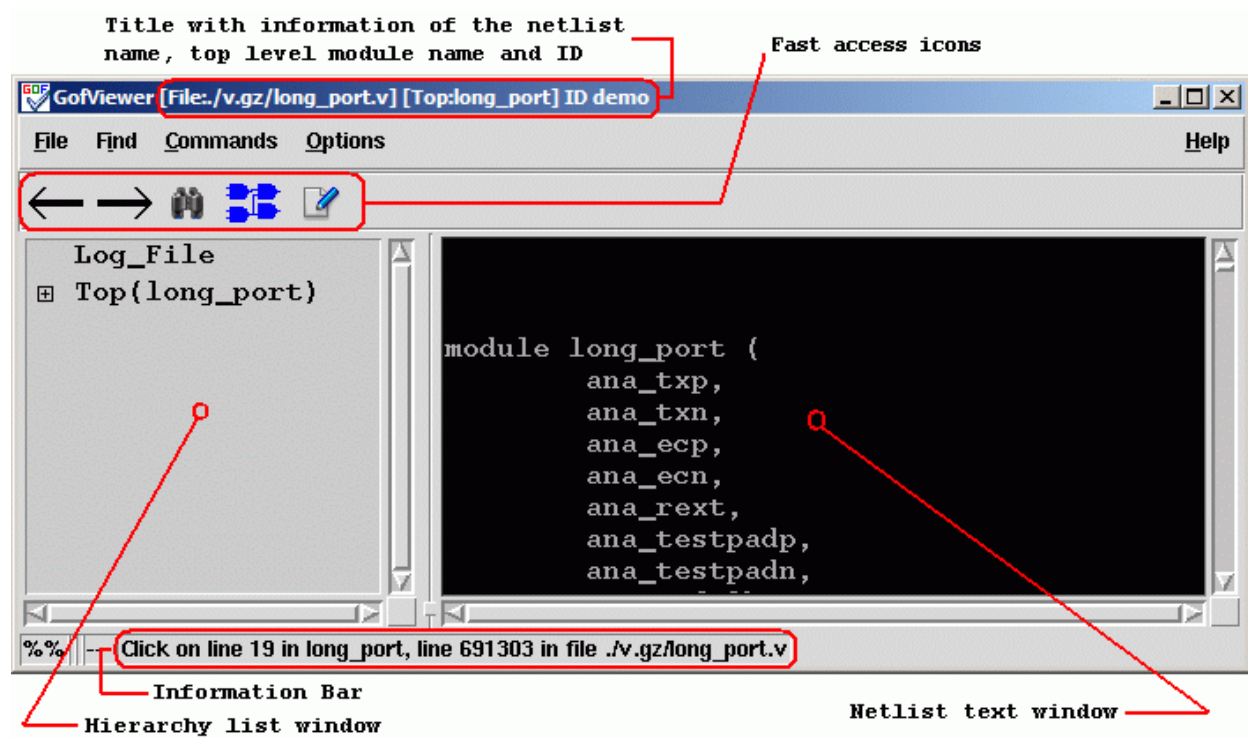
Title with information of the netlist name, top level module name and ID

Fast access icons

GofViewer [File:./v.gz/long_port.v] [Top:long_port] ID demo

File Find Commands Options Help

Log_File
⊞ Top(long_port)

module long_port (
ana_txp,
ana_txn,
ana_ecp,
ana_ecn,
ana_rext,
ana_testpadp,
ana_testpadn,

%% -- Click on line 19 in long_port, line 691303 in file ./v.gz/long_port.v

Information Bar

Hierarchy list window

Netlist text window